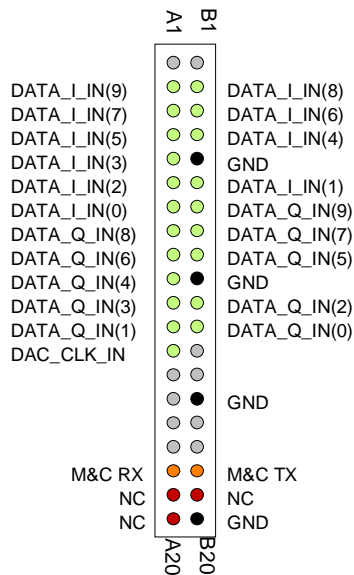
A1 B1

DATA_I_IN(9) DATA_I_IN(8)
DATA_I_IN(7) DATA_I_IN(6)
DATA_I_IN(5) DATA_I_IN(4)
DATA_I_IN(3) GND
DATA_I_IN(2) DATA_I_IN(1)
DATA_I_IN(0) DATA_Q_IN(9)
DATA_Q_IN(8) DATA_Q_IN(7)
DATA_Q_IN(6) DATA_Q_IN(5)
DATA_Q_IN(4) GND
DATA_Q_IN(3) DATA_Q_IN(2)
DATA_Q_IN(1) DATA_Q_IN(0)
DAC_CLK_IN
GND
M&C RX M&C TX
NC NC
NC GND

A20 B20